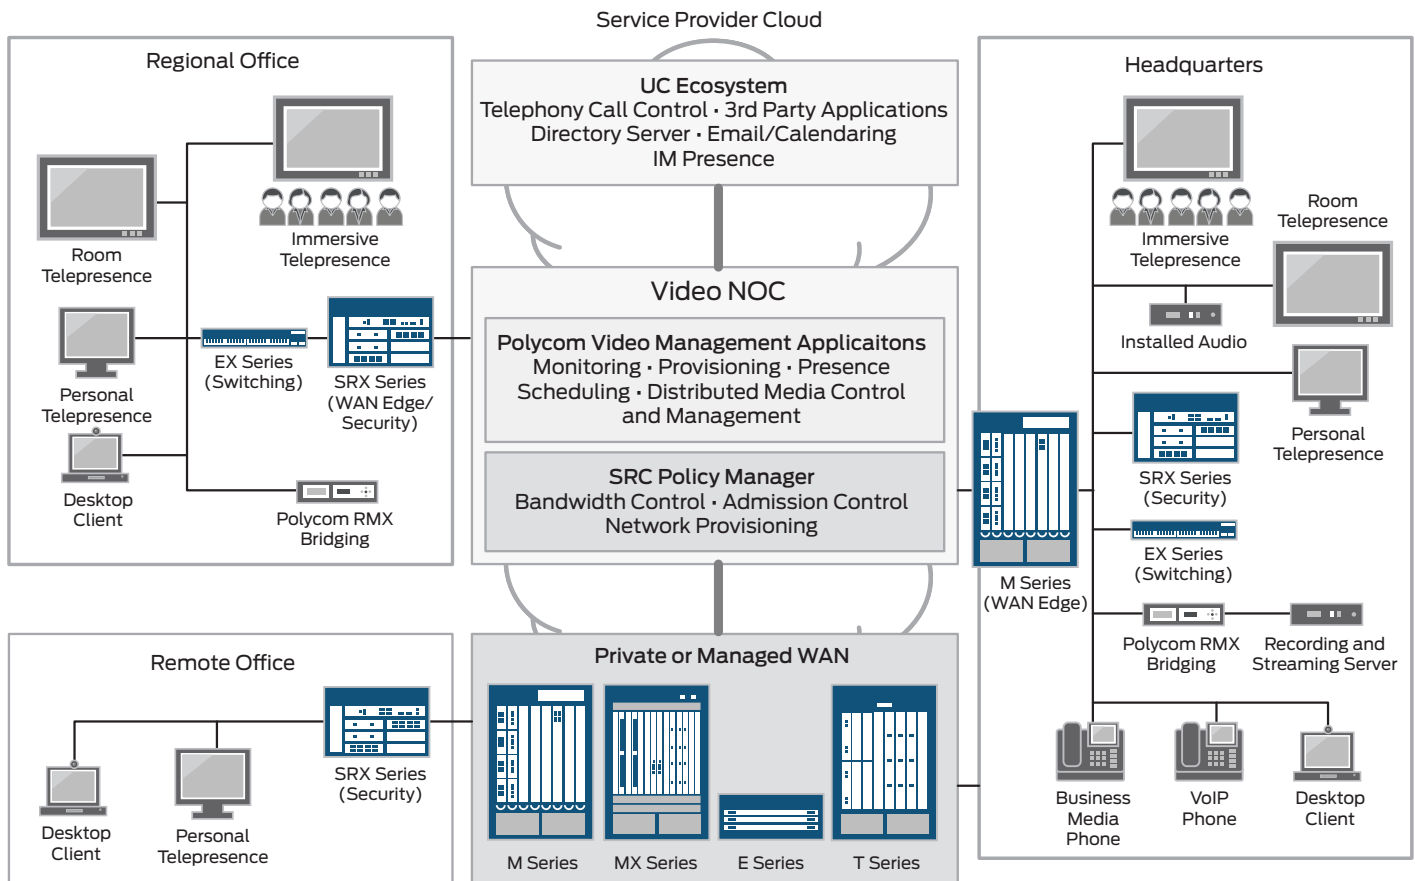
Service Provider Cloud

Regional Office

Room Telepresence

Immersive Telepresence

Personal Telepresence

EX Series (Switching)

SRX Series (WAN Edge/ Security)

Desktop Client

Polycom RMX Bridging

UC Ecosystem
Telephony Call Control · 3rd Party Applications
Directory Server · Email/Calendaring
IM Presence

Video NOC

Polycom Video Management Applicaitons
Monitoring · Provisioning · Presence
Scheduling · Distributed Media Control and Management

SRC Policy Manager
Bandwidth Control · Admission Control
Network Provisioning

Headquarters

Immersive Telepresence

Room Telepresence

Installed Audio

Personal Telepresence

SRX Series (Security)

EX Series (Switching)

M Series (WAN Edge)

Polycom RMX Bridging

Recording and Streaming Server

Remote Office

SRX Series (Security)

Desktop Client

Personal Telepresence

Private or Managed WAN

M Series

MX Series

E Series

T Series

Business Media Phone

VoIP Phone

Desktop Client